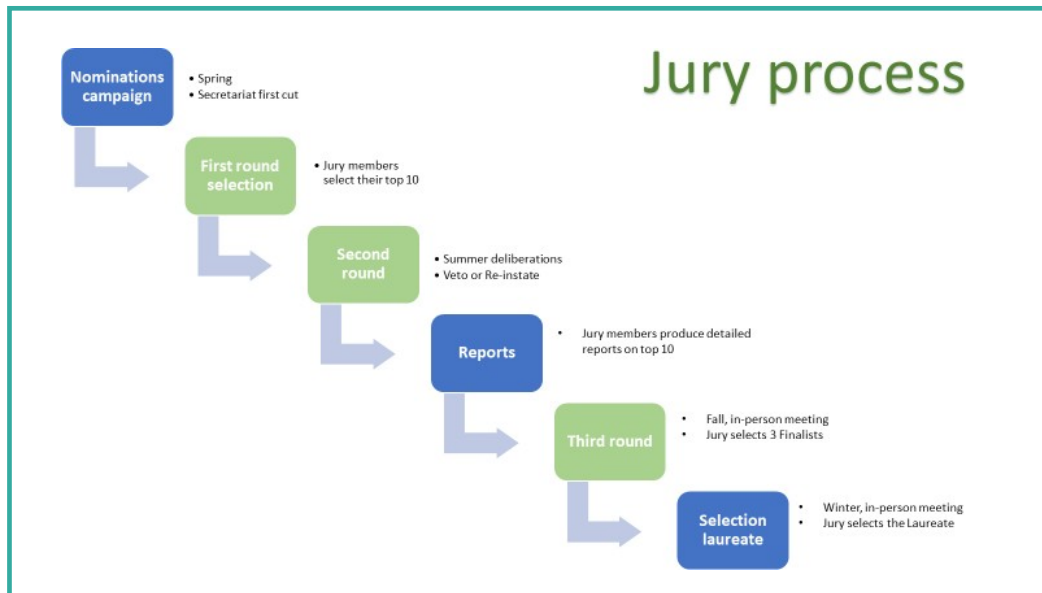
Jury process

Nominations campaign
• Spring
• Secretariat first cut

First round selection
• Jury members select their top 10

Second round
• Summer deliberations
• Veto or Re-instate

Reports
• Jury members produce detailed reports on top 10

Third round
• Fall, in-person meeting
• Jury selects 3 Finalists

Selection laureate
• Winter, in-person meeting
• Jury selects the Laureate